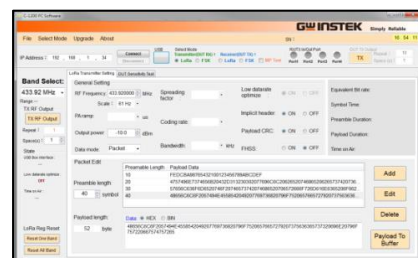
GW INSTEK Simply Reliable

File Select Mode Upgrade About

IP Address : 192 . 168 . 1 . 34

Connect

Band Select:

433.92 MHz

TX RF Output

TX RF Output

Repeat : 1

Space(s) : 1

LoRa Reg Reset

Reset UserBand

Reset All Band

LoRa Transmitter Setting

General Setting

RF Frequency 433.920000 MHz

Scale : 47 Hz

PA ramp us

Output power -10.0 dBm

Data mode Packet

Spreading factor

Coding rate

Bandwidth kHz

Low datarate optimize ON OFF

Implicit header ON OFF

Payload CRC ON OFF

FHSS ON OFF

Equivalent Bit rate

Symbol Time

Preamble Duration

Payload Duration

Time on Air

Packet Edit

Preamble length

40 symbol

| Preamble Length | Payload Data |
|---|---|
| 10 | FEDCBA9876543210 |
| 20 | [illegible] |
| 30 | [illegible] |
| 40 | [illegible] |

Payload length

52 byte

Data HEX BIN

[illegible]

Add

Edit

Delete

Payload To Buffer